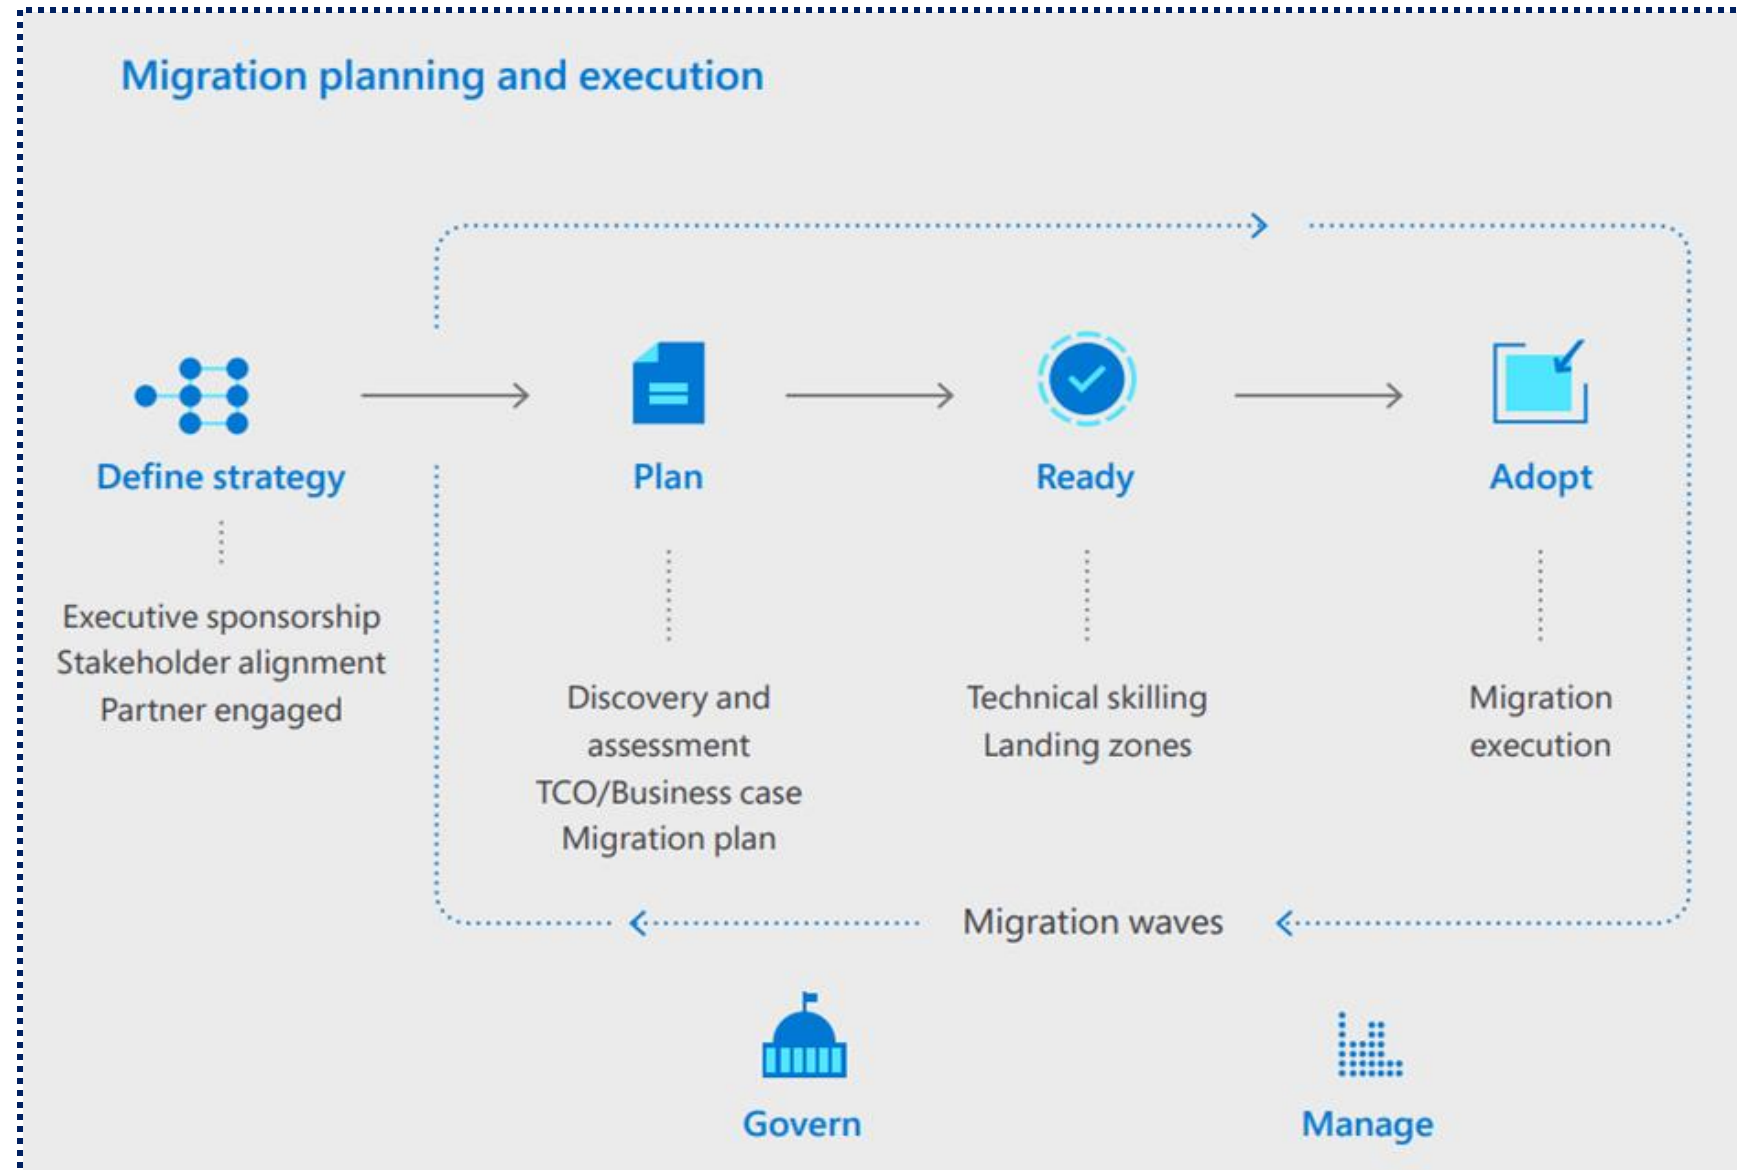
Migration planning and execution

Define strategy

Executive sponsorship
Stakeholder alignment
Partner engaged

Plan

Discovery and assessment
TCO/Business case
Migration plan

Ready

Technical skilling
Landing zones

Adopt

Migration execution

Migration waves

Govern

Manage